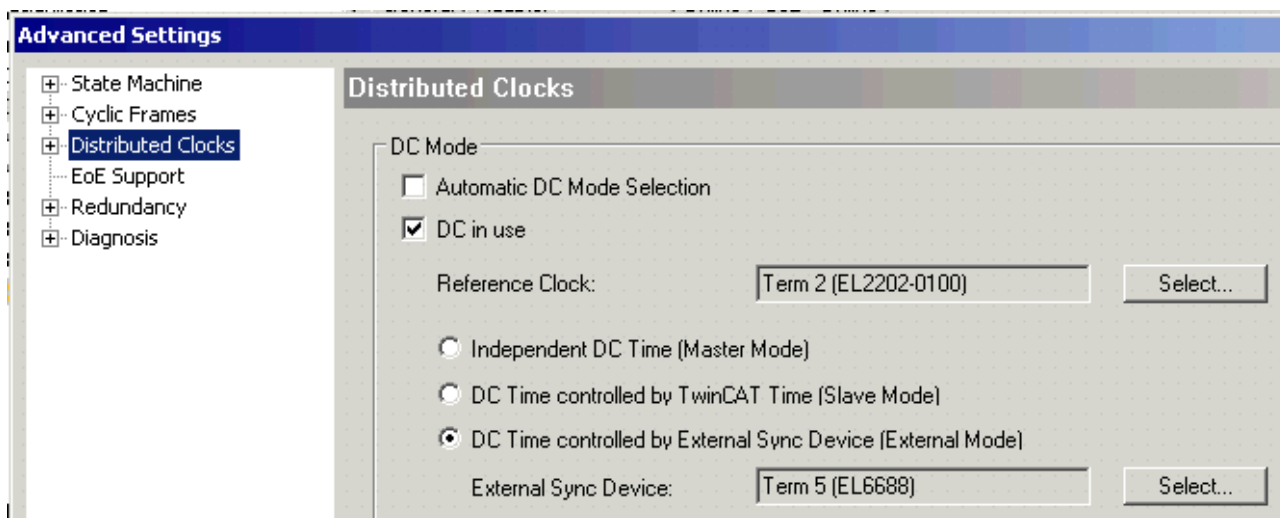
Advanced Settings

State Machine
Cyclic Frames
Distributed Clocks
EoE Support
Redundancy
Diagnosis

Distributed Clocks

DC Mode

Automatic DC Mode Selection

DC in use

Reference Clock: Term 2 (EL2202-0100) Select...

Independent DC Time (Master Mode)

DC Time controlled by TwinCAT Time (Slave Mode)

DC Time controlled by External Sync Device (External Mode)

External Sync Device: Term 5 (EL6688) Select...